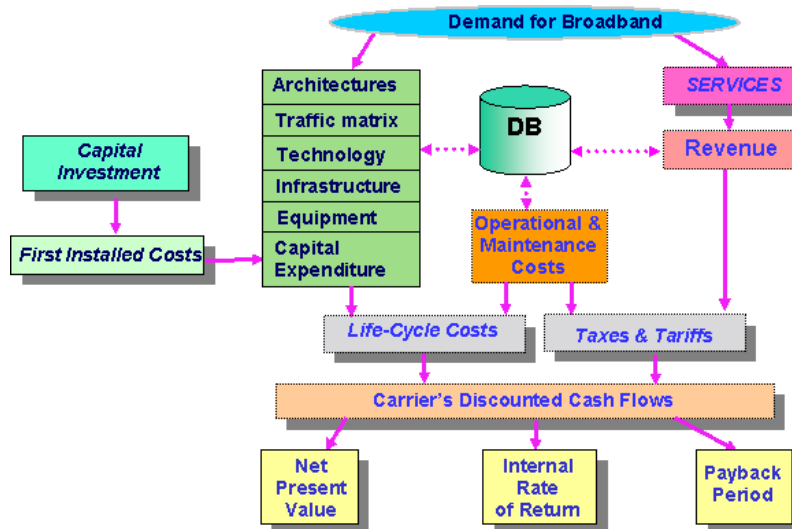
Demand for Broadband

Architectures
Traffic matrix
Technology
Infrastructure
Equipment
Capital Expenditure

DB

SERVICES

Revenue

Capital Investment

First Installed Costs

Operational & Maintenance Costs

Life-Cycle Costs

Taxes & Tariffs

Carrier's Discounted Cash Flows

Net Present Value

Internal Rate of Return

Payback Period